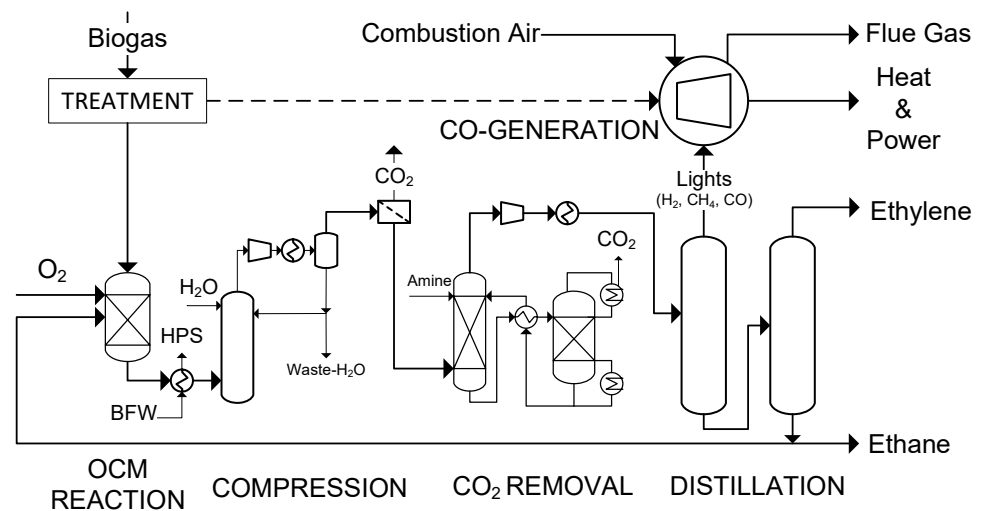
Biogas

TREATMENT

Combustion Air

Flue Gas

Heat & Power

CO-GENERATION

$CO_2$

Lights ($H_2$, $CH_4$, CO)

Ethylene

$CO_2$

$O_2$

$H_2O$

Amine

HPS

Waste-$H_2O$

BFW

Ethane

OCM REACTION

COMPRESSION

$CO_2$ REMOVAL

DISTILLATION